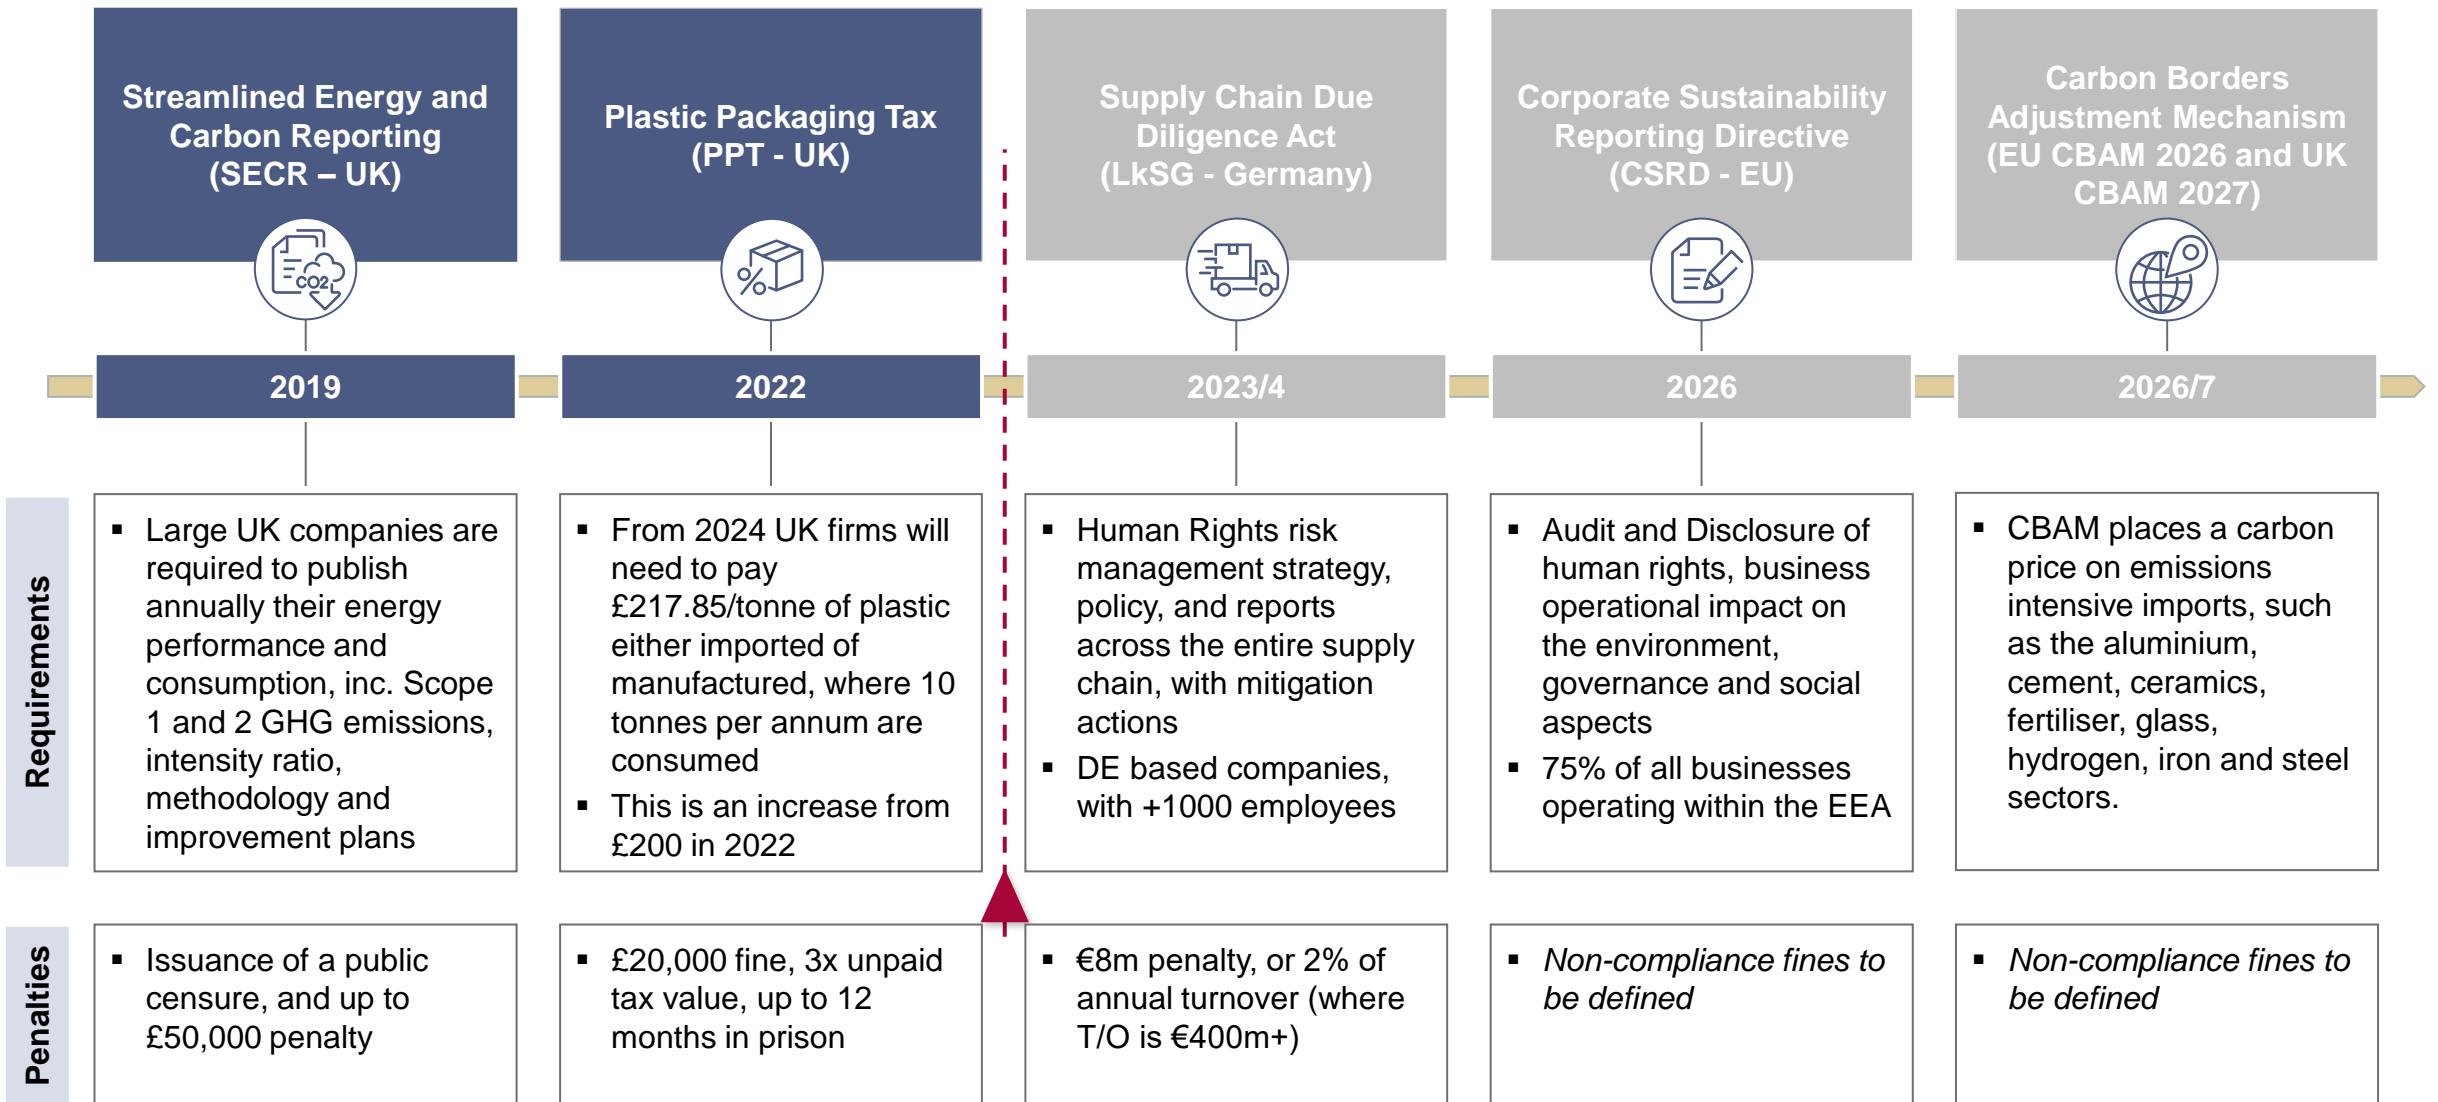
Streamlined Energy and Carbon Reporting (SECR – UK)

CO2

2019

Plastic Packaging Tax (PPT - UK)

2022

Supply Chain Due Diligence Act (LkSG - Germany)

2023/4

Corporate Sustainability Reporting Directive (CSRD - EU)

2026

Carbon Borders Adjustment Mechanism (EU CBAM 2026 and UK CBAM 2027)

2026/7

Requirements

▪ Large UK companies are required to publish annually their energy performance and consumption, inc. Scope 1 and 2 GHG emissions, intensity ratio, methodology and improvement plans

▪ From 2024 UK firms will need to pay £217.85/tonne of plastic either imported of manufactured, where 10 tonnes per annum are consumed

▪ This is an increase from £200 in 2022

▪ Human Rights risk management strategy, policy, and reports across the entire supply chain, with mitigation actions

▪ DE based companies, with +1000 employees

▪ Audit and Disclosure of human rights, business operational impact on the environment, governance and social aspects

▪ 75% of all businesses operating within the EEA

▪ CBAM places a carbon price on emissions intensive imports, such as the aluminium, cement, ceramics, fertiliser, glass, hydrogen, iron and steel sectors.

Penalties

▪ Issuance of a public censure, and up to £50,000 penalty

▪ £20,000 fine, 3x unpaid tax value, up to 12 months in prison

▪ €8m penalty, or 2% of annual turnover (where T/O is €400m+)

▪ *Non-compliance fines to be defined*

▪ *Non-compliance fines to be defined*